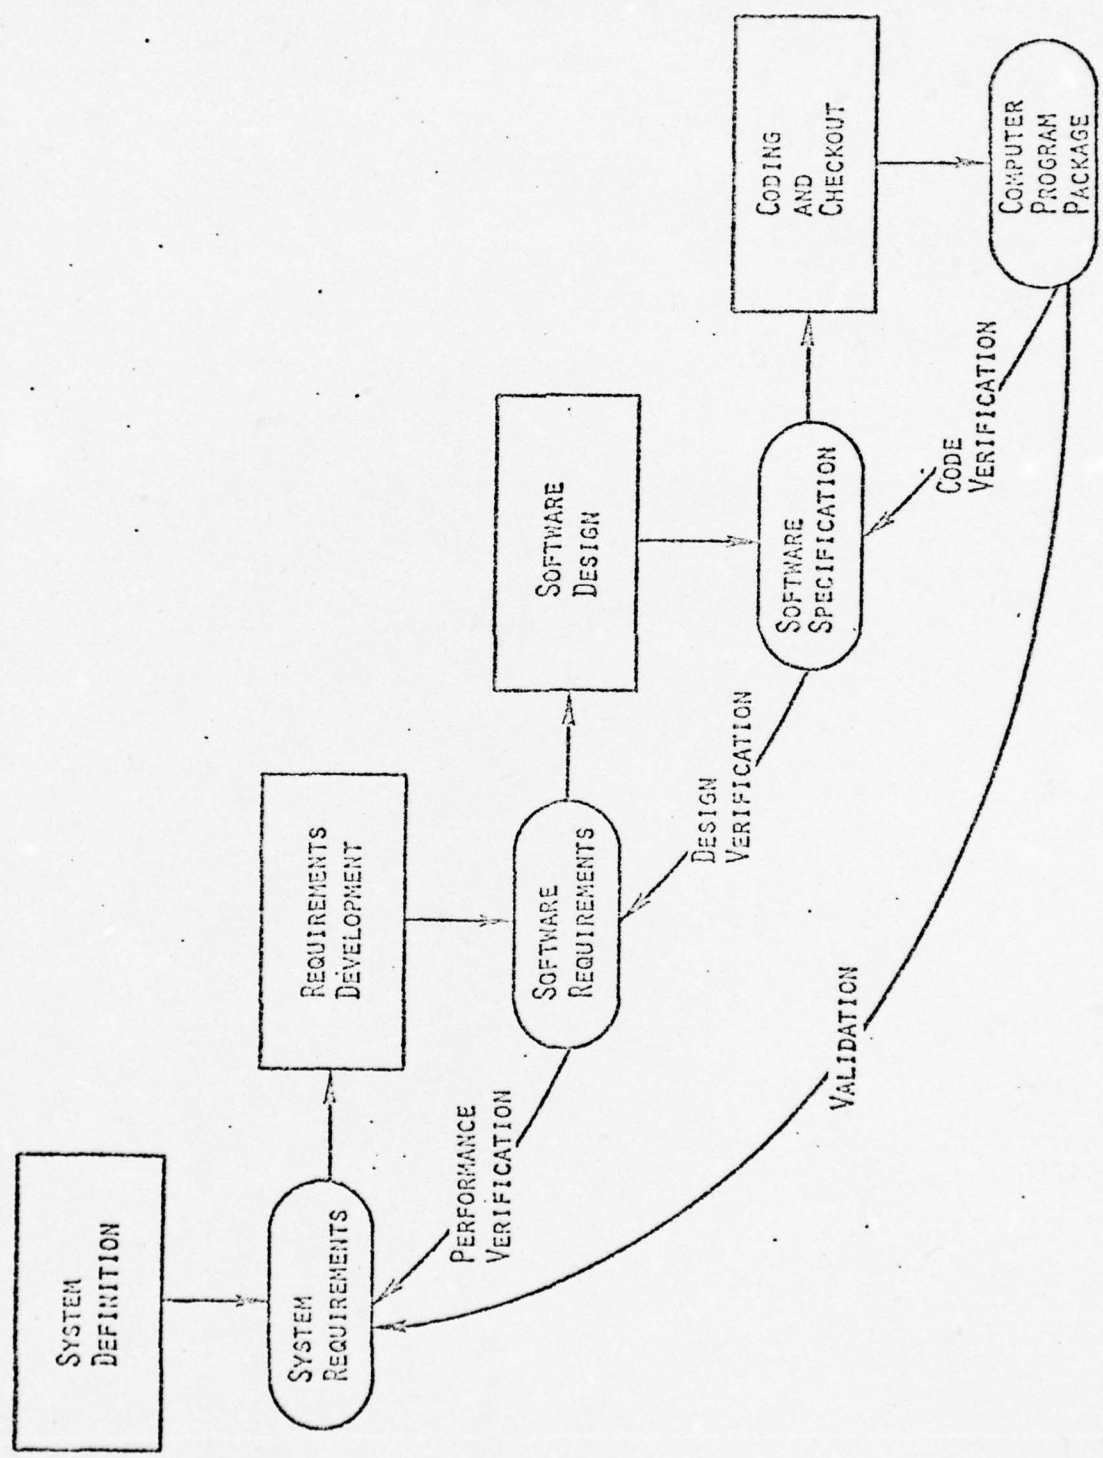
System Definition

System Requirements

Requirements Development

Software Requirements

Performance Verification

Software Design

Software Specification

Design Verification

Coding and Checkout

Computer Program Package

Code Verification

Validation